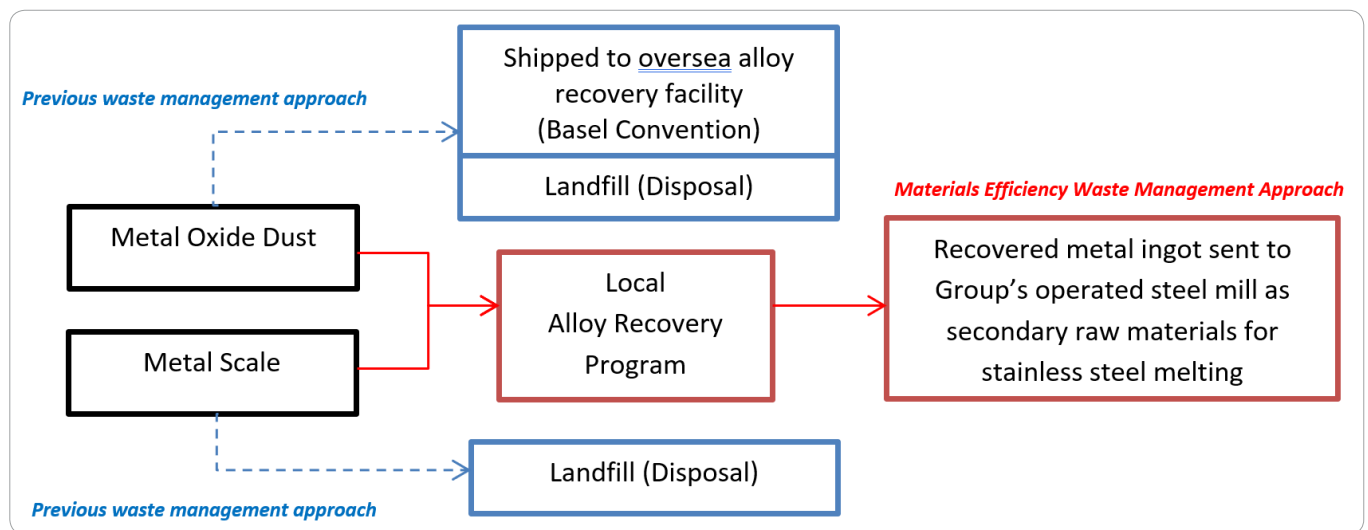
Previous waste management approach

Shipped to oversea alloy recovery facility (Basel Convention)

Landfill (Disposal)

Materials Efficiency Waste Management Approach

Metal Oxide Dust

Local Alloy Recovery Program

Recovered metal ingot sent to Group's operated steel mill as secondary raw materials for stainless steel melting

Metal Scale

Landfill (Disposal)

Previous waste management approach